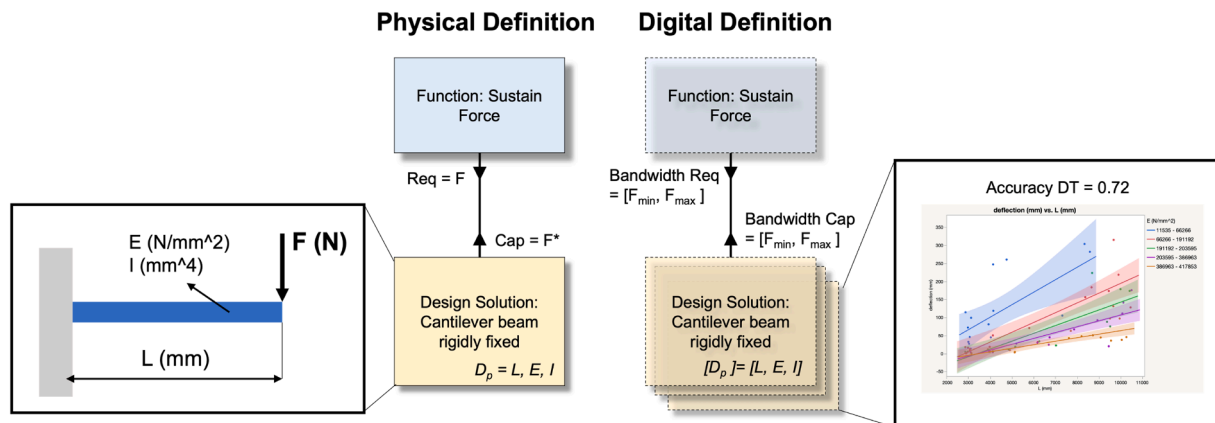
Physical Definition

Digital Definition

Function: Sustain Force

Function: Sustain Force

Req = F

Cap = F*

Bandwidth Req = [F$_{min}$, F$_{max}$ ]

Bandwidth Cap = [F$_{min}$, F$_{max}$ ]

E (N/mm^2)
I (mm^4)

F (N)

L (mm)

Design Solution: Cantilever beam rigidly fixed

$D_p$ = L, E, I

Design Solution: Cantilever beam rigidly fixed

[$D_p$ ]= [L, E, I]

Accuracy DT = 0.72

deflection (mm) vs. L (mm)

E (N/mm^2)
11535 - 66266
66266 - 191192
191192 - 203595
203595 - 386963
386963 - 417653

deflection (mm)

350
300
250
200
150
100
50
0
-50

2000 3000 4000 5000 6000 7000 8000 9000 10000 11000

L (mm)